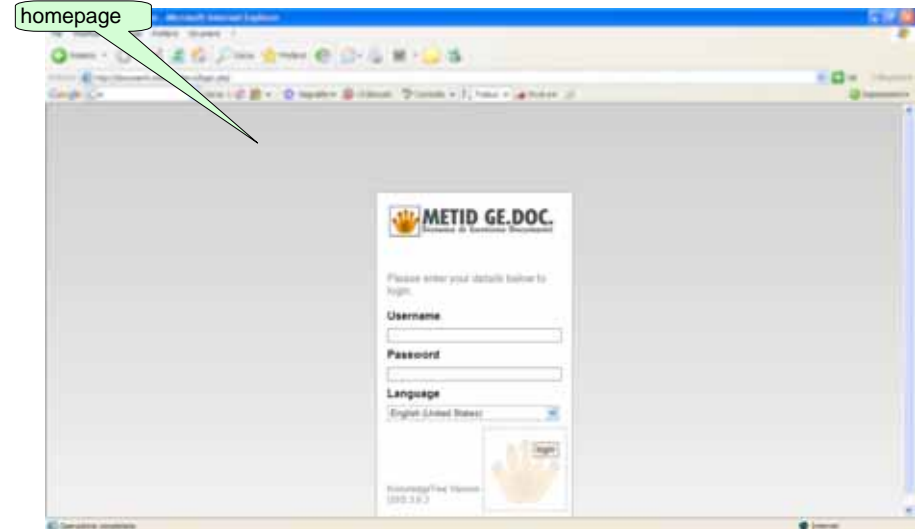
homepage

Microsoft Internet Explorer

Google

METID GE.DOC.
Sistema di Gestione Documenti

Please enter your details below to login.

Username

Password

Language

English (United States)

login

KnowledgeTree Version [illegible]

Operazione completata

Internet